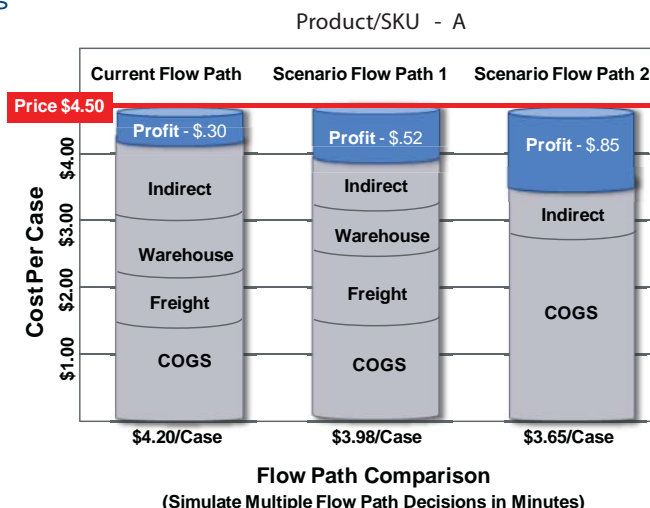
Product/SKU - A

Current Flow Path | Scenario Flow Path 1 | Scenario Flow Path 2

Price $4.50

Cost Per Case

$4.00
$3.00
$2.00
$1.00

Profit - $.30
Indirect
Warehouse
Freight
COGS
$4.20/Case

Profit - $.52
Indirect
Warehouse
Freight
COGS
$3.98/Case

Profit - $.85
Indirect
COGS
$3.65/Case

Flow Path Comparison
(Simulate Multiple Flow Path Decisions in Minutes)